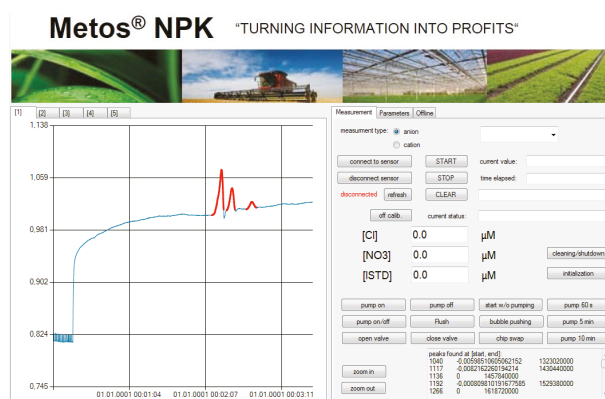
Metos® NPK “TURNING INFORMATION INTO PROFITS“

[1] [2] [3] [4] [5]

1.138
1.059
0.981
0.902
0.824
0.745

01.01.0001 00:01:04 01.01.0001 00:02:07 01.01.0001 00:03:11

Measurement | Parameters | Offline

measurement type: anion
cation

connect to sensor | START | current value:
disconnect sensor | STOP | time elapsed:
disconnected | refresh | CLEAR

off calib. | current status:

[Cl] 0.0 µM
[NO3] 0.0 µM | cleaning/shutdown
[ISTD] 0.0 µM | initialization

pump on | pump off | start w/o pumping | pump 50 s
pump on/off | Flush | bubble pushing | pump 5 min
open valve | close valve | chip swap | pump 10 min

zoom in
zoom out

peaks found at [start, end]:
1040 -0,00598510605062152 1323020000
1117 -0,0082162260194214 1430440000
1136 0 1457840000
1192 -0,000809810197685 1529380000
1266 0 1618720000